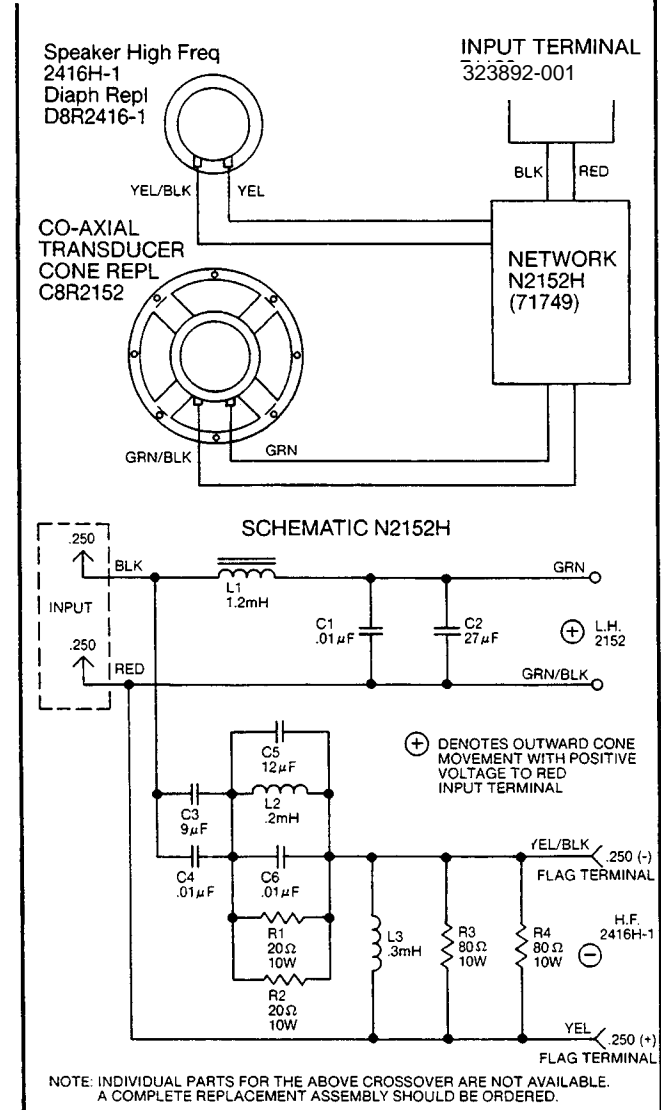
Speaker High Freq
2416H-1
Diaph Repl
D8R2416-1

INPUT TERMINAL
323892-001

YEL/BLK
YEL

BLK
RED

CO-AXIAL
TRANSDUCER
CONE REPL
C8R2152

NETWORK
N2152H
(71749)

GRN/BLK
GRN

SCHEMATIC N2152H

.250
BLK
INPUT
.250
RED

L1
1.2mH

C1
.01μF

C2
27μF

GRN

$\oplus$ L.H.
2152

GRN/BLK

C5
12μF

$\oplus$ DENOTES OUTWARD CONE MOVEMENT WITH POSITIVE VOLTAGE TO RED INPUT TERMINAL

C3
9μF

L2
.2mH

C4
.01μF

C6
.01μF

YEL/BLK
.250 (-)
FLAG TERMINAL

R1
20Ω
10W

L3
.3mH

R3
80Ω
10W

R4
80Ω
10W

H.F.
2416H-1
$\ominus$

R2
20Ω
10W

YEL
.250 (+)
FLAG TERMINAL

NOTE: INDIVIDUAL PARTS FOR THE ABOVE CROSSOVER ARE NOT AVAILABLE. A COMPLETE REPLACEMENT ASSEMBLY SHOULD BE ORDERED.